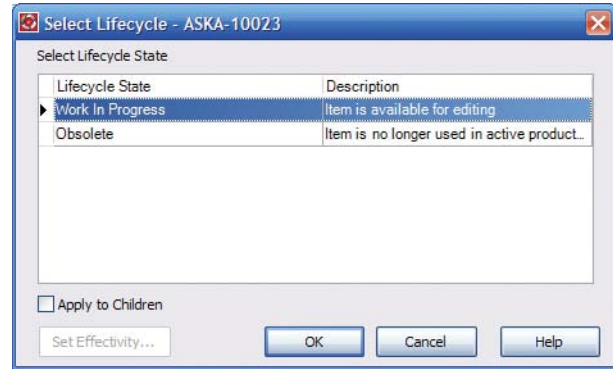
Select Lifecycle - ASKA-10023

Select Lifecycle State

| Lifecycle State | Description |
|---|---|
| Work In Progress | Item is available for editing |
| Obsolete | Item is no longer used in active product... |

Apply to Children

Set Effectivity...

OK

Cancel

Help